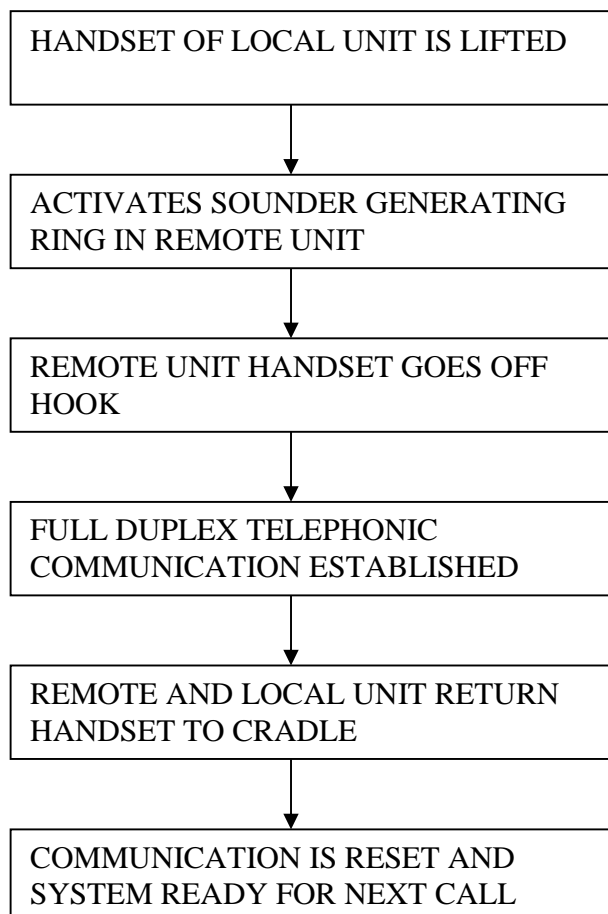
HANDSET OF LOCAL UNIT IS LIFTED

ACTIVATES SOUNDER GENERATING RING IN REMOTE UNIT

REMOTE UNIT HANDSET GOES OFF HOOK

FULL DUPLEX TELEPHONIC COMMUNICATION ESTABLISHED

REMOTE AND LOCAL UNIT RETURN HANDSET TO CRADLE

COMMUNICATION IS RESET AND SYSTEM READY FOR NEXT CALL